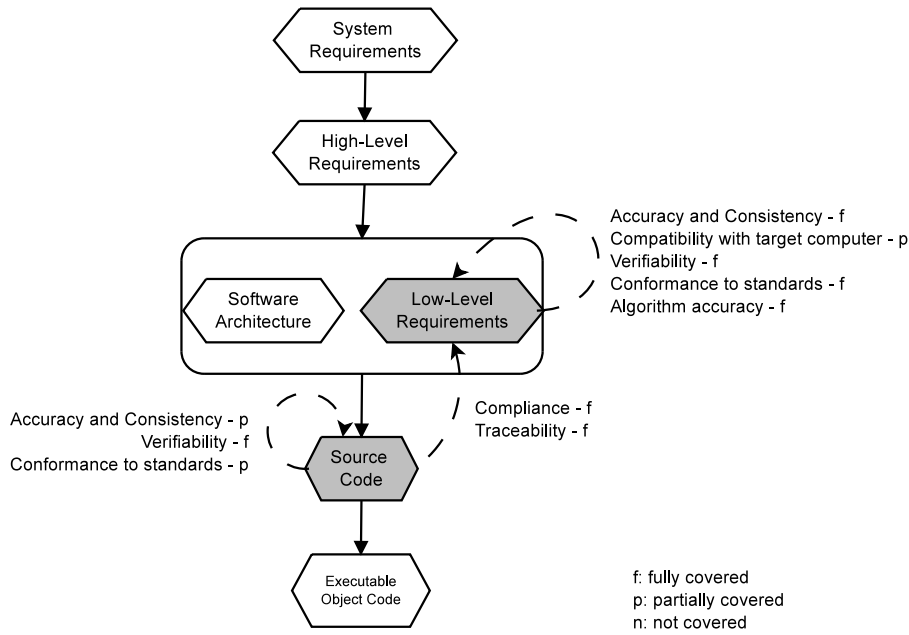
System Requirements

High-Level Requirements

Accuracy and Consistency - f
Compatibility with target computer - p
Verifiability - f
Conformance to standards - f
Algorithm accuracy - f

Software Architecture

Low-Level Requirements

Accuracy and Consistency - p
Verifiability - f
Conformance to standards - p

Compliance - f
Traceability - f

Source Code

Executable Object Code

f: fully covered
p: partially covered
n: not covered